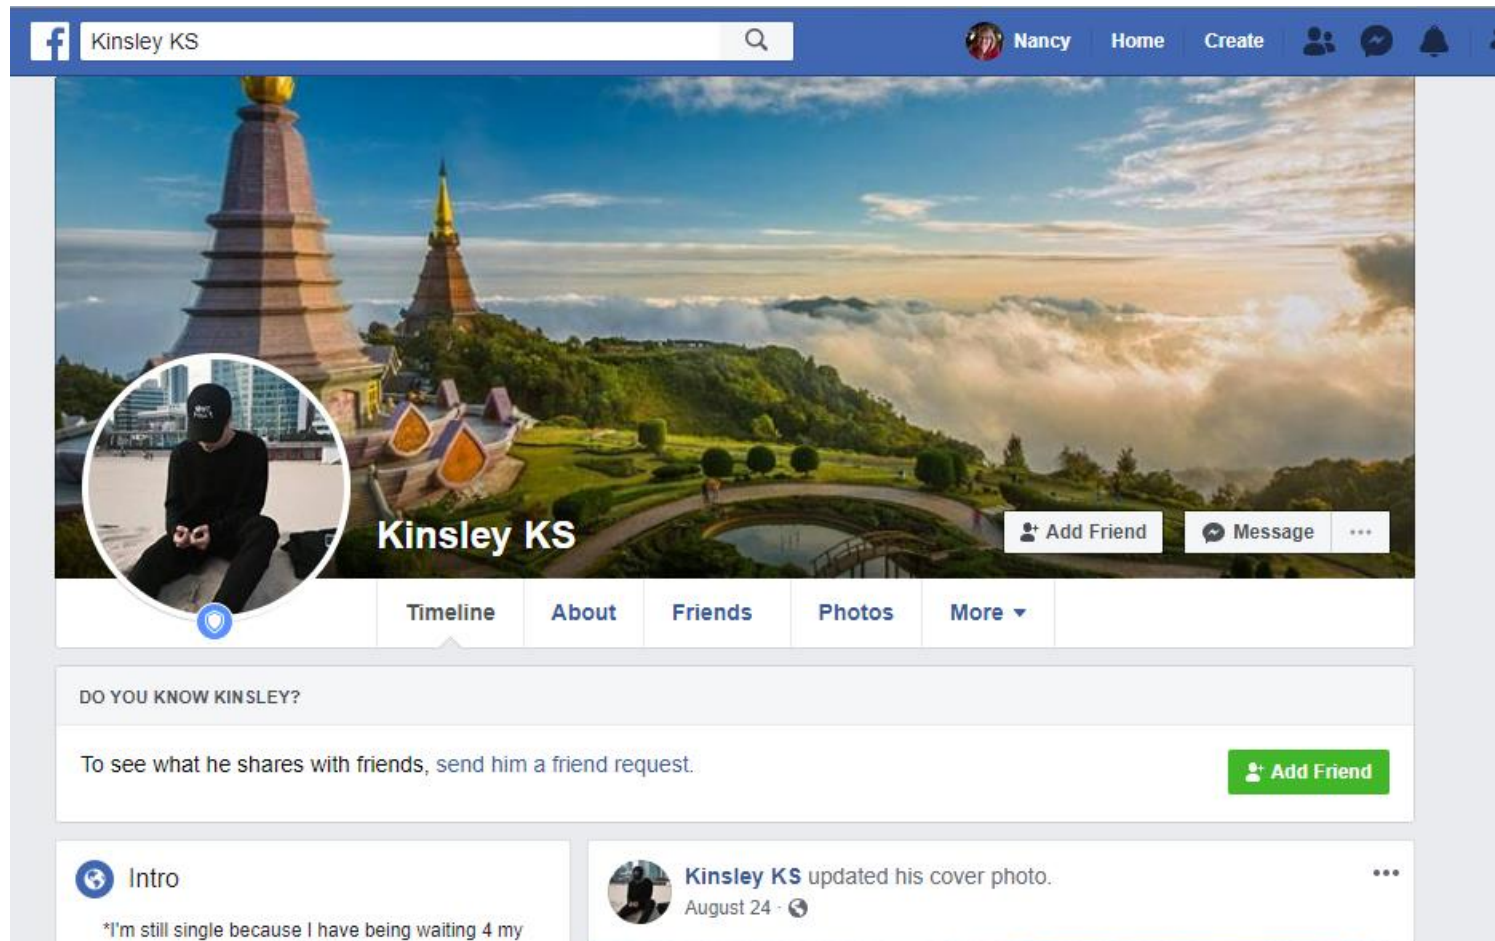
Kinsley KS

Nancy Home Create

Kinsley KS

Add Friend Message ···

Timeline About Friends Photos More

DO YOU KNOW KINSLEY?

To see what he shares with friends, send him a friend request.

Add Friend

Intro

*I'm still single because I have being waiting 4 my

Kinsley KS updated his cover photo.

August 24 ·

•••